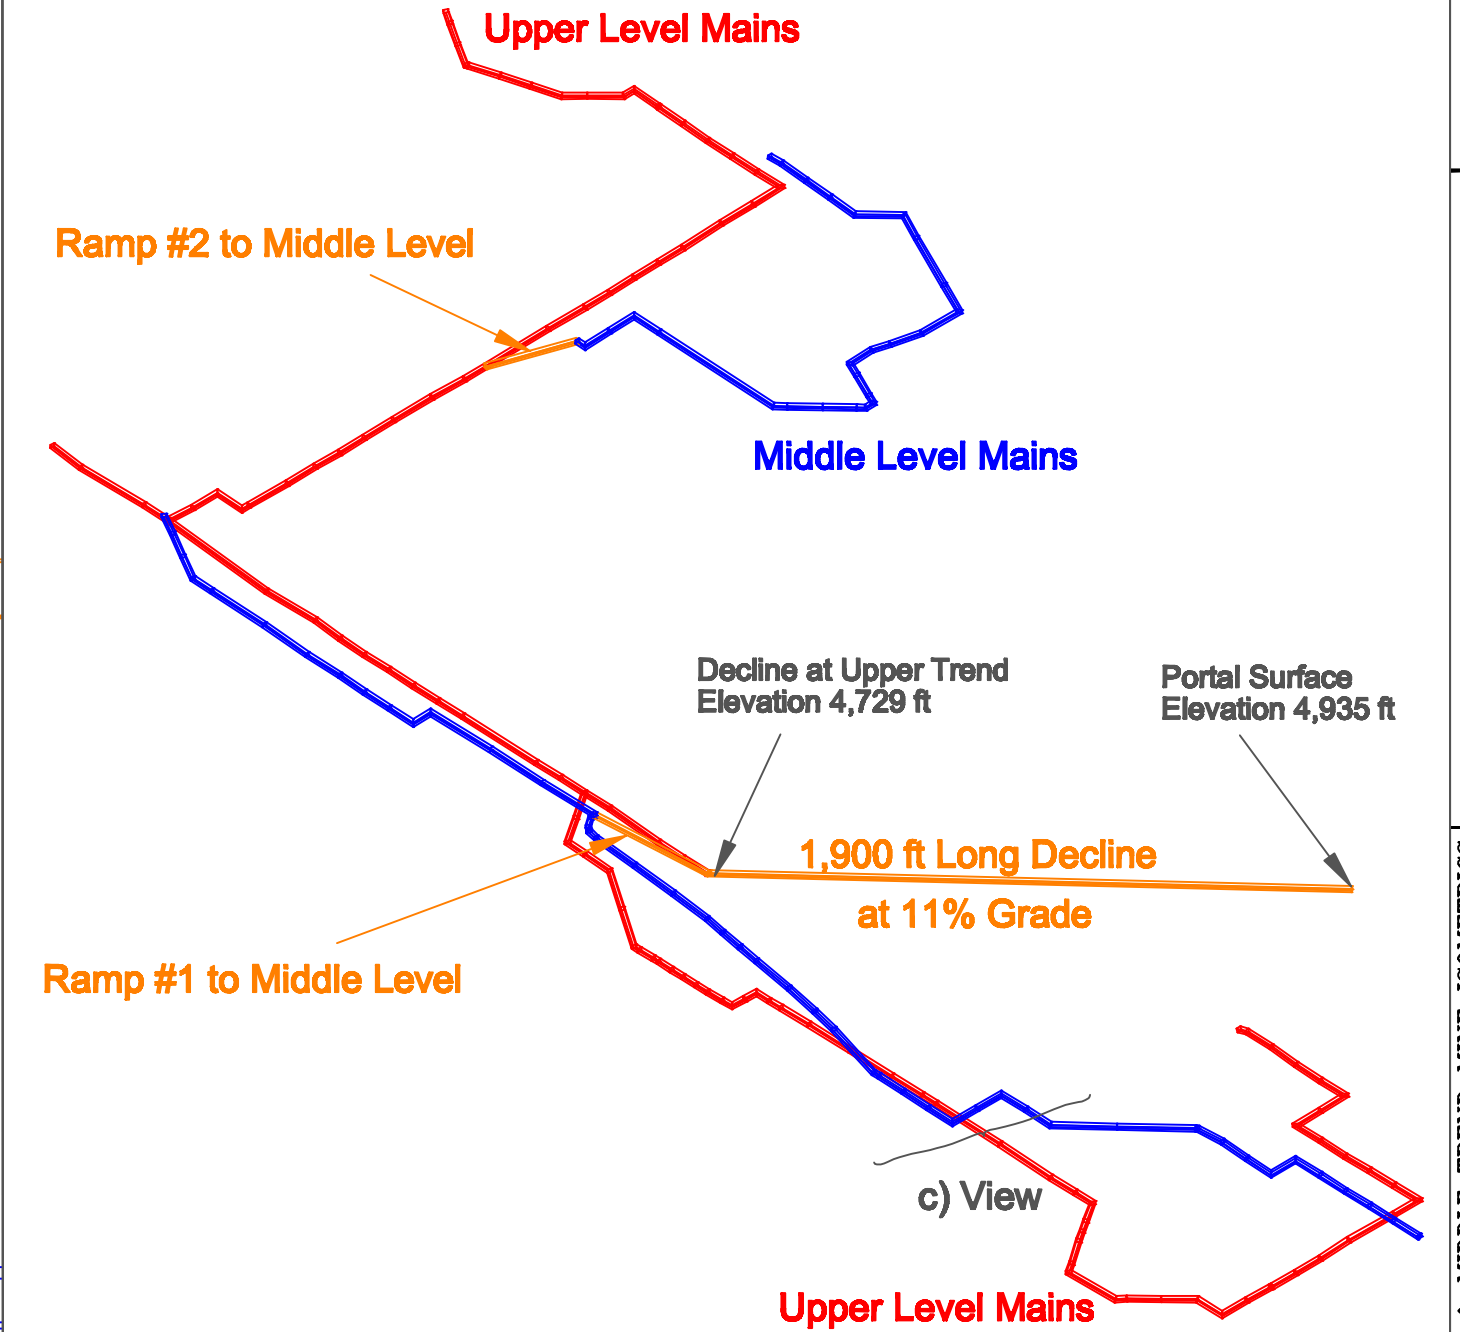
Upper Level Mains

Ramp #2 to Middle Level

Middle Level Mains

Decline at Upper Trend
Elevation 4,729 ft

Portal Surface
Elevation 4,935 ft

1,900 ft Long Decline
at 11% Grade

Ramp #1 to Middle Level

c) View

Upper Level Mains